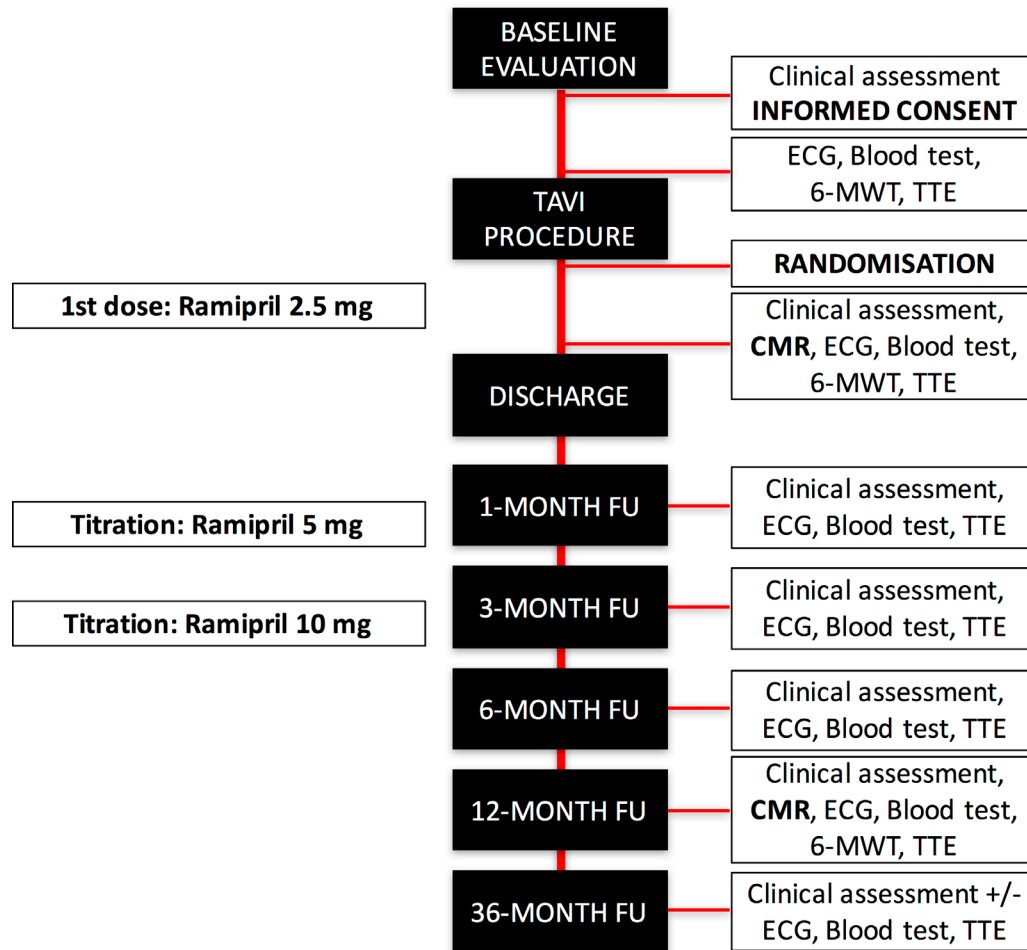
BASELINE EVALUATION

Clinical assessment
**INFORMED CONSENT**

ECG, Blood test, 6-MWT, TTE

TAVI PROCEDURE

**RANDOMISATION**

**1st dose: Ramipril 2.5 mg**

Clinical assessment, **CMR**, ECG, Blood test, 6-MWT, TTE

DISCHARGE

**Titration: Ramipril 5 mg**

1-MONTH FU

Clinical assessment, ECG, Blood test, TTE

**Titration: Ramipril 10 mg**

3-MONTH FU

Clinical assessment, ECG, Blood test, TTE

6-MONTH FU

Clinical assessment, ECG, Blood test, TTE

12-MONTH FU

Clinical assessment, **CMR**, ECG, Blood test, 6-MWT, TTE

36-MONTH FU

Clinical assessment +/- ECG, Blood test, TTE